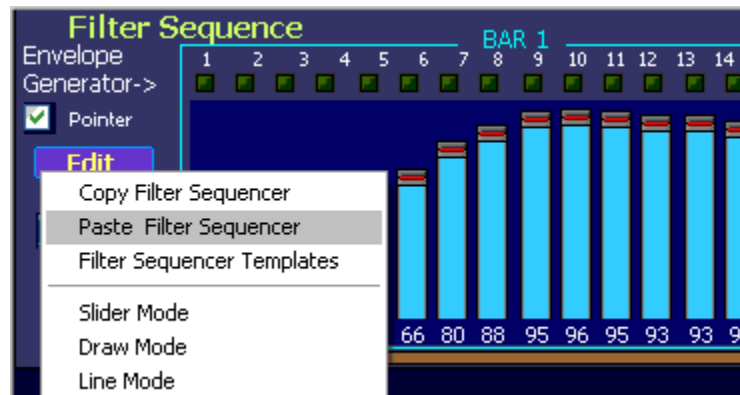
Filter Sequence

Envelope Generator->

BAR 1

1 2 3 4 5 6 7 8 9 10 11 12 13 14

Pointer

Edit

Copy Filter Sequencer

Paste Filter Sequencer

Filter Sequencer Templates

Slider Mode

Draw Mode

Line Mode

66 80 88 95 96 95 93 93 9